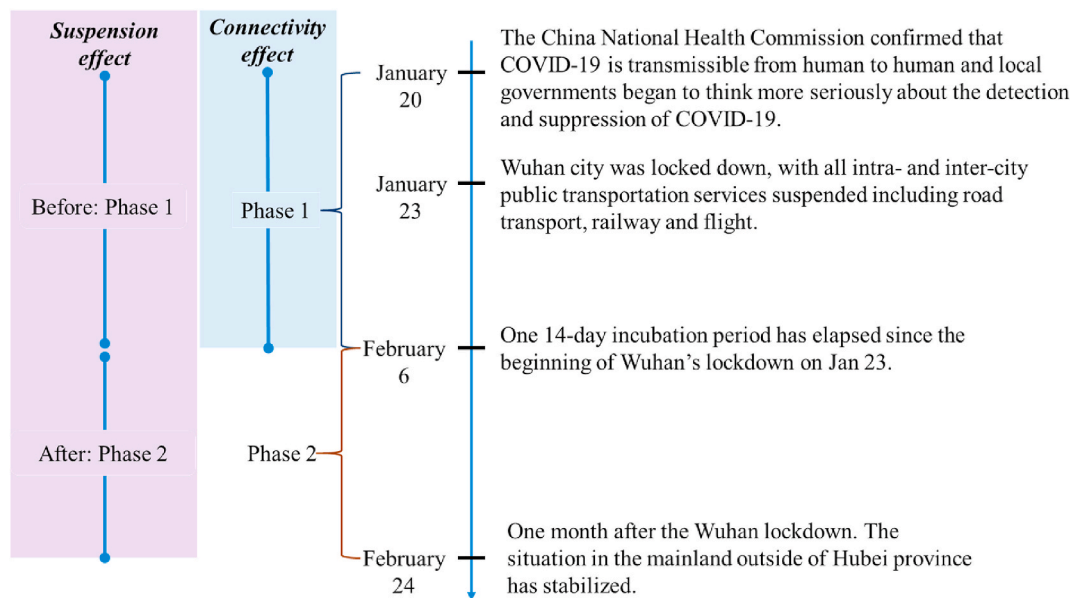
Suspension effect

Before: Phase 1

After: Phase 2

Connectivity effect

Phase 1

Phase 2

January 20

The China National Health Commission confirmed that COVID-19 is transmissible from human to human and local governments began to think more seriously about the detection and suppression of COVID-19.

January 23

Wuhan city was locked down, with all intra- and inter-city public transportation services suspended including road transport, railway and flight.

February 6

One 14-day incubation period has elapsed since the beginning of Wuhan's lockdown on Jan 23.

February 24

One month after the Wuhan lockdown. The situation in the mainland outside of Hubei province has stabilized.